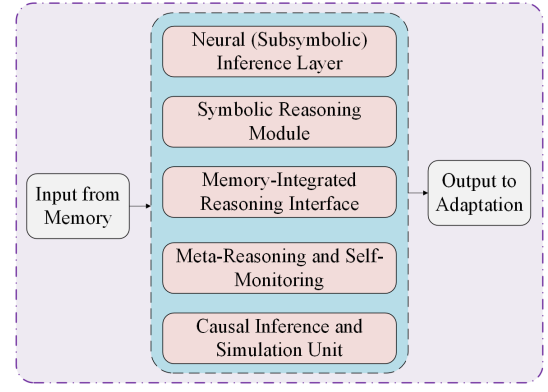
Input from Memory

Neural (Subsymbolic) Inference Layer

Symbolic Reasoning Module

Memory-Integrated Reasoning Interface

Meta-Reasoning and Self-Monitoring

Causal Inference and Simulation Unit

Output to Adaptation